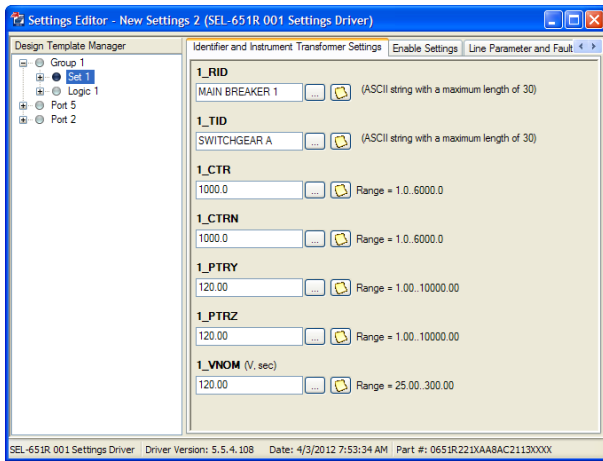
Settings Editor - New Settings 2 (SEL-651R 001 Settings Driver)

Design Template Manager

Group 1
Set 1
Logic 1
Port 5
Port 2

Identifier and Instrument Transformer Settings | Enable Settings | Line Parameter and Fault

1_RID
MAIN BREAKER 1 ... (ASCII string with a maximum length of 30)

1_TID
SWITCHGEAR A ... (ASCII string with a maximum length of 30)

1_CTR
1000.0 ... Range = 1.0..6000.0

1_CTRN
1000.0 ... Range = 1.0..6000.0

1_PTRY
120.00 ... Range = 1.00..10000.00

1_PTRZ
120.00 ... Range = 1.00..10000.00

1_VNOM (V, sec)
120.00 ... Range = 25.00..300.00

SEL-651R 001 Settings Driver | Driver Version: 5.5.4.108 | Date: 4/3/2012 7:53:34 AM | Part #: 0651R221XAA8AC2113XXXX